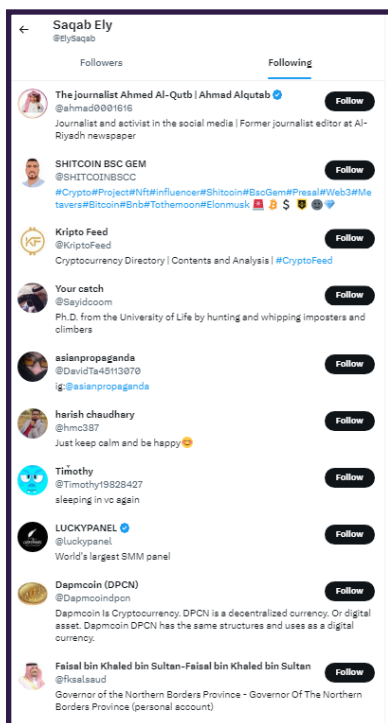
Saqab Ely
@ElySaqab

Followers

Following

The journalist Ahmed Al-Qutb | Ahmad Alqutab
@ahmad0001616
Journalist and activist in the social media | Former journalist editor at Al-Riyadh newspaper
Follow

SHITCOIN BSC GEM
@SHITCOINBSCC
#Crypto#Project#Nft#influencer#Shitcoin#BscGem#Presal#Web3#Metavers#Bitcoin#Bnb#Tothemoon#Elonmusk
Follow

Kripto Feed
@KriptoFeed
Cryptocurrency Directory | Contents and Analysis | #CryptoFeed
Follow

Your catch
@Sayidcoom
Ph.D. from the University of Life by hunting and whipping imposters and climbers
Follow

asianpropaganda
@DavidTa45113070
ig:@asianpropaganda
Follow

harish chaudhary
@hmc387
Just keep calm and be happy
Follow

Timothy
@Timothy19828427
sleeping in vc again
Follow

LUCKYPANEL
@luckypanel
World's largest SMM panel
Follow

Dapmcoin (DPCN)
@Dapmcoindpcn
Dapmcoin Is Cryptocurrency. DPCN is a decentralized currency. Or digital asset. Dapmcoin DPCN has the same structures and uses as a digital currency.
Follow

Faisal bin Khaled bin Sultan-Faisal bin Khaled bin Sultan
@fksalsaud
Governor of the Northern Borders Province - Governor Of The Northern Borders Province (personal account)
Follow